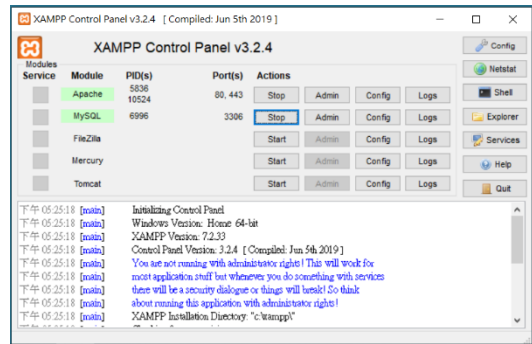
XAMPP Control Panel v3.2.4 [ Compiled: Jun 5th 2019 ]

XAMPP Control Panel v3.2.4

Config

Modules

| Service | Module | PID(s) | Port(s) | Actions | | | |
|---|---|---|---|---|---|---|---|
| | Apache | 5836 10524 | 80, 443 | Stop | Admin | Config | Logs |
| | MySQL | 6996 | 3306 | Stop | Admin | Config | Logs |
| | FileZilla | | | Start | Admin | Config | Logs |
| | Mercury | | | Start | Admin | Config | Logs |
| | Tomcat | | | Start | Admin | Config | Logs |

Netstat
Shell
Explorer
Services
Help
Quit

下午 05:25:18 [main] Initializing Control Panel
下午 05:25:18 [main] Windows Version: Home 64-bit
下午 05:25:18 [main] XAMPP Version: 7.2.33
下午 05:25:18 [main] Control Panel Version: 3.2.4 [ Compiled: Jun 5th 2019 ]
下午 05:25:18 [main] You are not running with administrator rights! This will work for
下午 05:25:18 [main] most application stuff but whenever you do something with services
下午 05:25:18 [main] there will be a security dialogue or things will break! So think
下午 05:25:18 [main] about running this application with administrator rights!
下午 05:25:18 [main] XAMPP Installation Directory: "c:\xampp\"
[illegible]